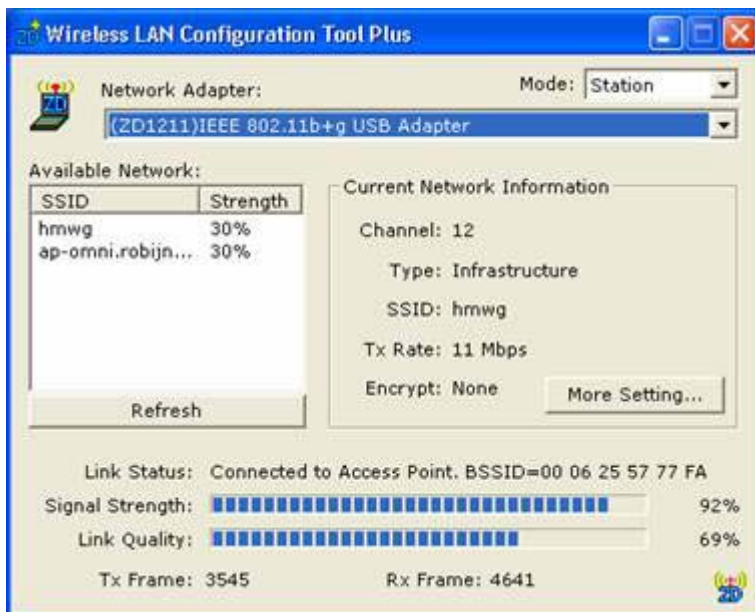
Wireless LAN Configuration Tool Plus

Network Adapter:

Mode: Station

(ZD1211)IEEE 802.11b+g USB Adapter

Available Network:

| SSID | Strength |
|---|---|
| hmwg | 30% |
| ap-omni.robijn... | 30% |

Refresh

Current Network Information

Channel: 12

Type: Infrastructure

SSID: hmwg

Tx Rate: 11 Mbps

Encrypt: None

More Setting...

Link Status: Connected to Access Point. BSSID=00 06 25 57 77 FA

Signal Strength: 92%

Link Quality: 69%

Tx Frame: 3545

Rx Frame: 4641

ZD